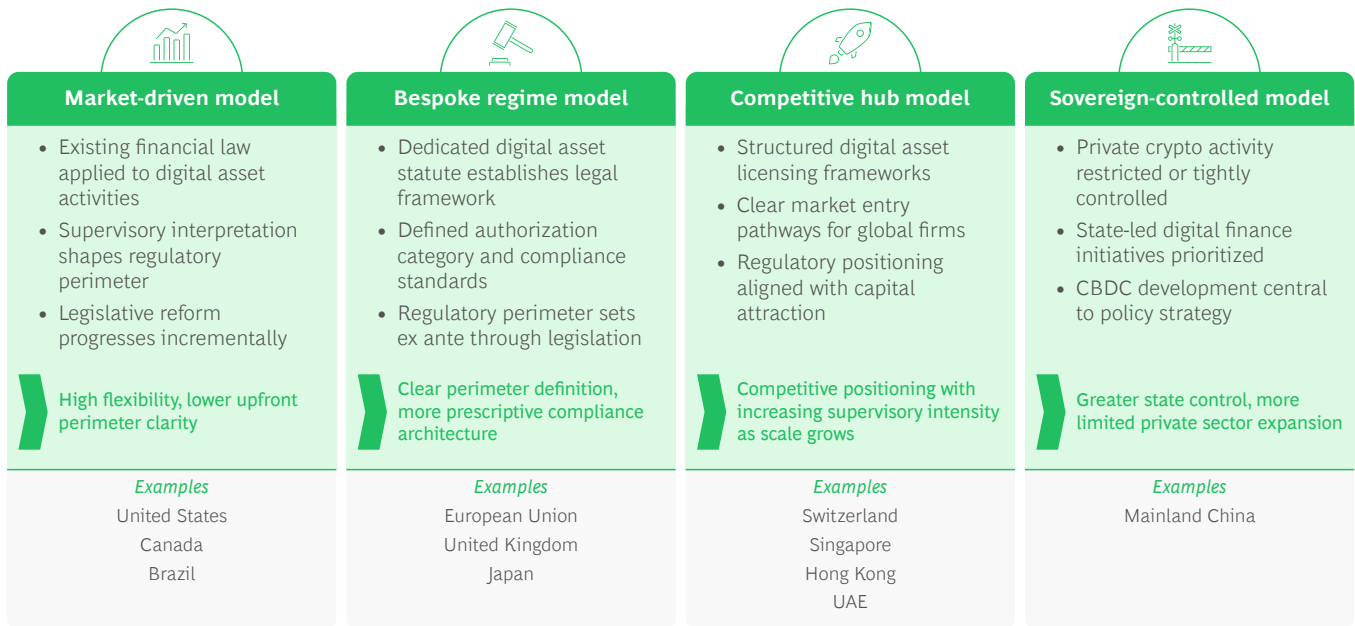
Market-driven model

- Existing financial law applied to digital asset activities
- Supervisory interpretation shapes regulatory perimeter
- Legislative reform progresses incrementally

High flexibility, lower upfront perimeter clarity

Examples
United States
Canada
Brazil

Bespoke regime model

- Dedicated digital asset statute establishes legal framework
- Defined authorization category and compliance standards
- Regulatory perimeter sets ex ante through legislation

Clear perimeter definition, more prescriptive compliance architecture

Examples
European Union
United Kingdom
Japan

Competitive hub model

- Structured digital asset licensing frameworks
- Clear market entry pathways for global firms
- Regulatory positioning aligned with capital attraction

Competitive positioning with increasing supervisory intensity as scale grows

Examples
Switzerland
Singapore
Hong Kong
UAE

Sovereign-controlled model

- Private crypto activity restricted or tightly controlled
- State-led digital finance initiatives prioritized
- CBDC development central to policy strategy

Greater state control, more limited private sector expansion

Examples
Mainland China